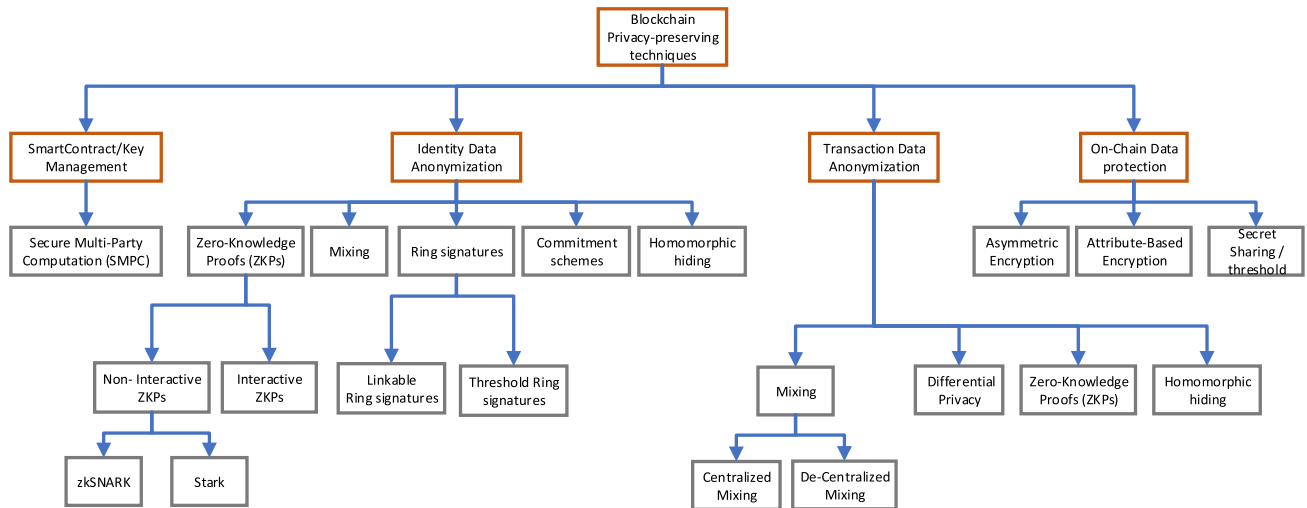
Blockchain Privacy-preserving techniques

SmartContract/Key Management

Identity Data Anonymization

Transaction Data Anonymization

On-Chain Data protection

Secure Multi-Party Computation (SMPC)

Zero-Knowledge Proofs (ZKPs)

Mixing

Ring signatures

Commitment schemes

Homomorphic hiding

Asymmetric Encryption

Attribute-Based Encryption

Secret Sharing / threshold

Non- Interactive ZKPs

Interactive ZKPs

Linkable Ring signatures

Threshold Ring signatures

Mixing

Differential Privacy

Zero-Knowledge Proofs (ZKPs)

Homomorphic hiding

zkSNARK

Stark

Centralized Mixing

De-Centralized Mixing